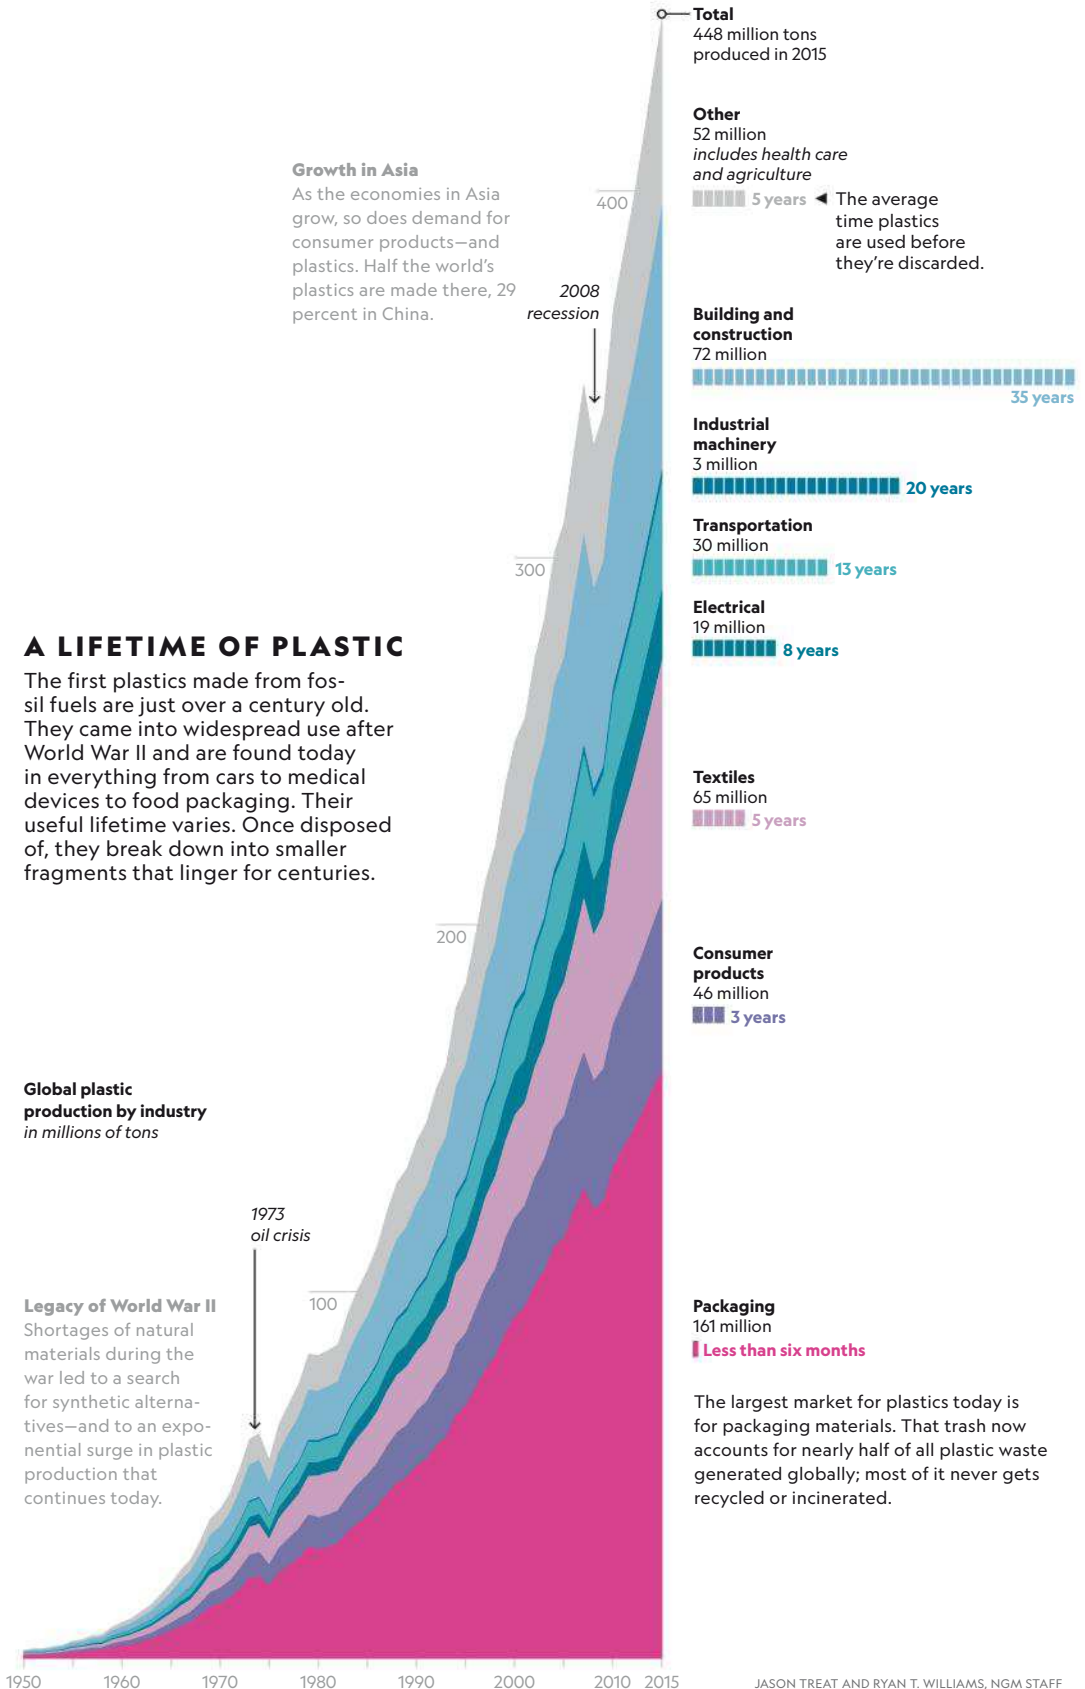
Total
448 million tons produced in 2015

Other
52 million
includes health care and agriculture
5 years ◄ The average time plastics are used before they're discarded.

Growth in Asia
As the economies in Asia grow, so does demand for consumer products—and plastics. Half the world's plastics are made there, 29 percent in China.

400

2008 recession

Building and construction
72 million
35 years

Industrial machinery
3 million
20 years

Transportation
30 million
13 years

300

Electrical
19 million
8 years

A LIFETIME OF PLASTIC
The first plastics made from fossil fuels are just over a century old. They came into widespread use after World War II and are found today in everything from cars to medical devices to food packaging. Their useful lifetime varies. Once disposed of, they break down into smaller fragments that linger for centuries.

Textiles
65 million
5 years

200

Consumer products
46 million
3 years

Global plastic production by industry
in millions of tons

1973 oil crisis

Legacy of World War II
Shortages of natural materials during the war led to a search for synthetic alternatives—and to an exponential surge in plastic production that continues today.

100

Packaging
161 million
Less than six months

The largest market for plastics today is for packaging materials. That trash now accounts for nearly half of all plastic waste generated globally; most of it never gets recycled or incinerated.

1950 1960 1970 1980 1990 2000 2010 2015

JASON TREAT AND RYAN T. WILLIAMS, NGM STAFF